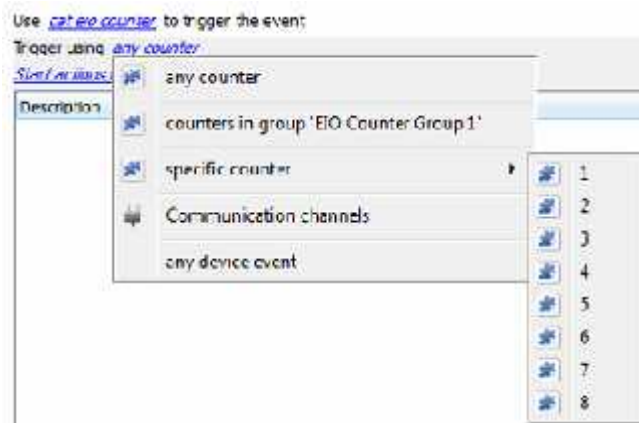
Use cat eio counter to trigger the event

Trigger using any counter

Start actions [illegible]

Description

any counter

counters in group 'EIO Counter Group 1'

specific counter

Communication channels

any device event

1

2

3

4

5

6

7

8